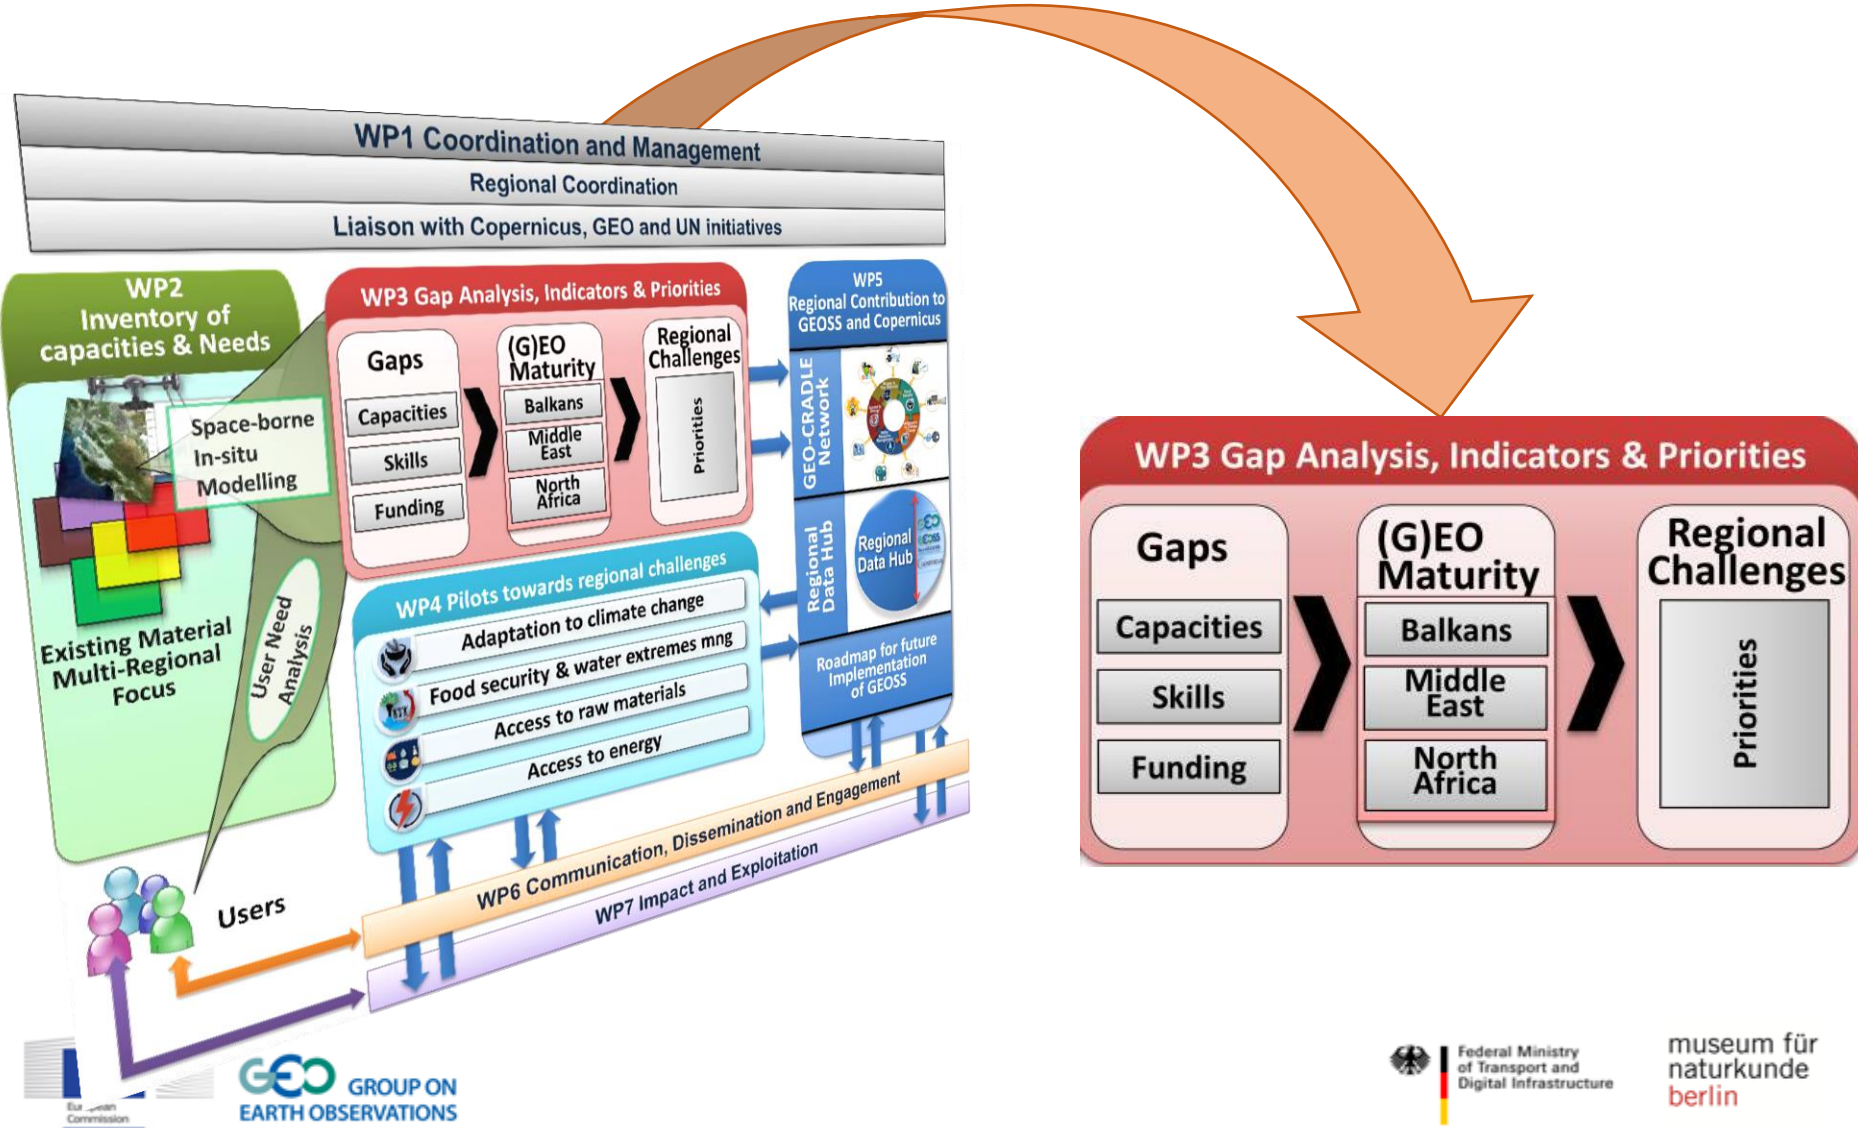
WP1 Coordination and Management
Regional Coordination
Liaison with Copernicus, GEO and UN initiatives

WP2
Inventory of capacities & Needs

Space-borne
In-situ
Modelling

Existing Material
Multi-Regional
Focus

User Need
Analysis

WP3 Gap Analysis, Indicators & Priorities
Gaps
Capacities
Skills
Funding
(G)EO Maturity
Balkans
Middle East
North Africa
Regional Challenges
Priorities

WP5
Regional Contribution to GEOSS and Copernicus
GEO-CRADLE Network
Regional Data Hub
Regional Data Hub
Roadmap for future Implementation of GEOSS

WP4 Pilots towards regional challenges
Adaptation to climate change
Food security & water extremes mng
Access to raw materials
Access to energy

Users
WP6 Communication, Dissemination and Engagement
WP7 Impact and Exploitation

WP3 Gap Analysis, Indicators & Priorities
Gaps
Capacities
Skills
Funding
(G)EO Maturity
Balkans
Middle East
North Africa
Regional Challenges
Priorities

Eu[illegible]pean Commission
GEO GROUP ON EARTH OBSERVATIONS

Federal Ministry of Transport and Digital Infrastructure
museum für naturkunde berlin